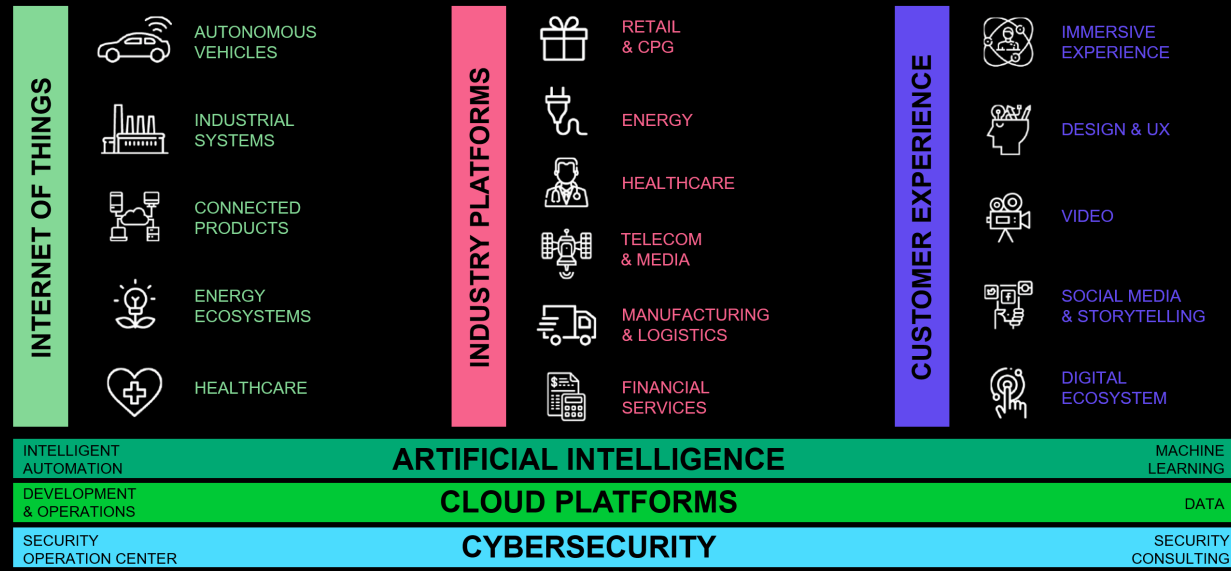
INTERNET OF THINGS

AUTONOMOUS VEHICLES

INDUSTRIAL SYSTEMS

CONNECTED PRODUCTS

ENERGY ECOSYSTEMS

HEALTHCARE

INDUSTRY PLATFORMS

RETAIL & CPG

ENERGY

HEALTHCARE

TELECOM & MEDIA

MANUFACTURING & LOGISTICS

FINANCIAL SERVICES

CUSTOMER EXPERIENCE

IMMERSIVE EXPERIENCE

DESIGN & UX

VIDEO

SOCIAL MEDIA & STORYTELLING

DIGITAL ECOSYSTEM

INTELLIGENT AUTOMATION

ARTIFICIAL INTELLIGENCE

MACHINE LEARNING

DEVELOPMENT & OPERATIONS

CLOUD PLATFORMS

DATA

SECURITY OPERATION CENTER

CYBERSECURITY

SECURITY CONSULTING